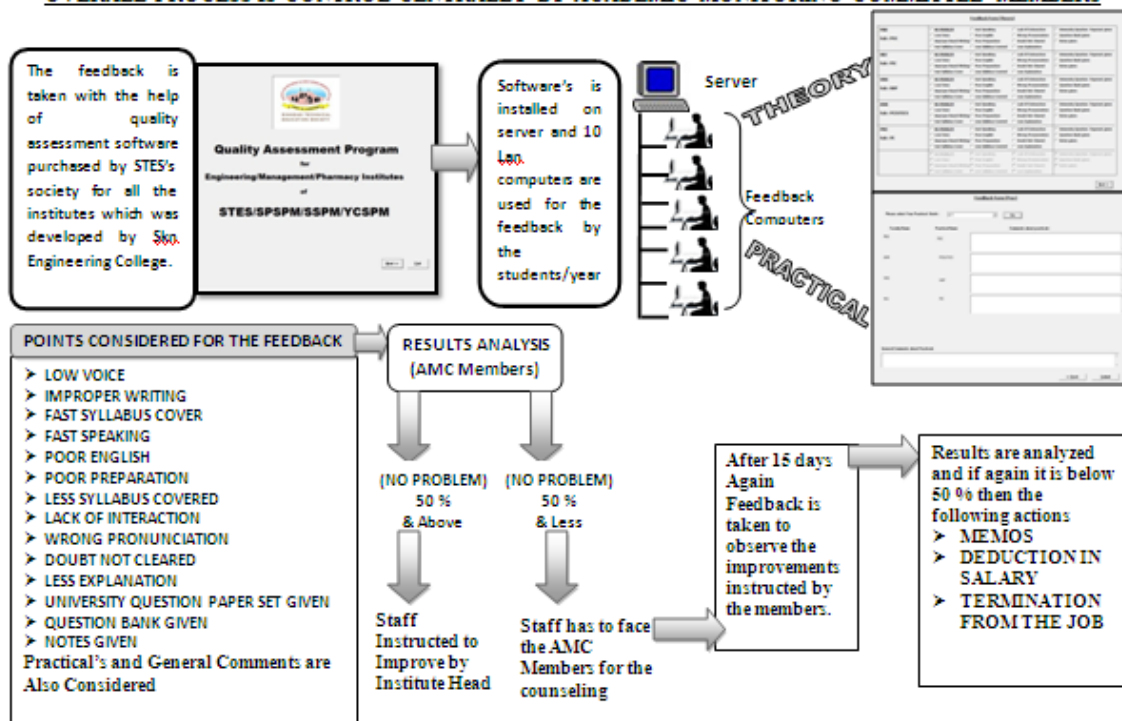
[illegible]

The feedback is taken with the help of quality assessment software purchased by STES's society for all the institutes which was developed by Skn Engineering College.

Quality Assessment Program
for
Engineering/Management/Pharmacy Institutes
of
STES/SPSPM/SSPM/YCSPM

Software's is installed on server and 10 Lan computers are used for the feedback by the students/year

Server

THEORY

Feedback Computers

PRACTICAL

POINTS CONSIDERED FOR THE FEEDBACK

➤ LOW VOICE
➤ IMPROPER WRITING
➤ FAST SYLLABUS COVER
➤ FAST SPEAKING
➤ POOR ENGLISH
➤ POOR PREPARATION
➤ LESS SYLLABUS COVERED
➤ LACK OF INTERACTION
➤ WRONG PRONUNCIATION
➤ DOUBT NOT CLEARED
➤ LESS EXPLANATION
➤ UNIVERSITY QUESTION PAPER SET GIVEN
➤ QUESTION BANK GIVEN
➤ NOTES GIVEN

Practical's and General Comments are Also Considered

RESULTS ANALYSIS (AMC Members)

(NO PROBLEM) 50 % & Above

(NO PROBLEM) 50 % & Less

Staff Instructed to Improve by Institute Head

Staff has to face the AMC Members for the counseling

After 15 days Again Feedback is taken to observe the improvements instructed by the members.

Results are analyzed and if again it is below 50 % then the following actions
➤ MEMOS
➤ DEDUCTION IN SALARY
➤ TERMINATION FROM THE JOB